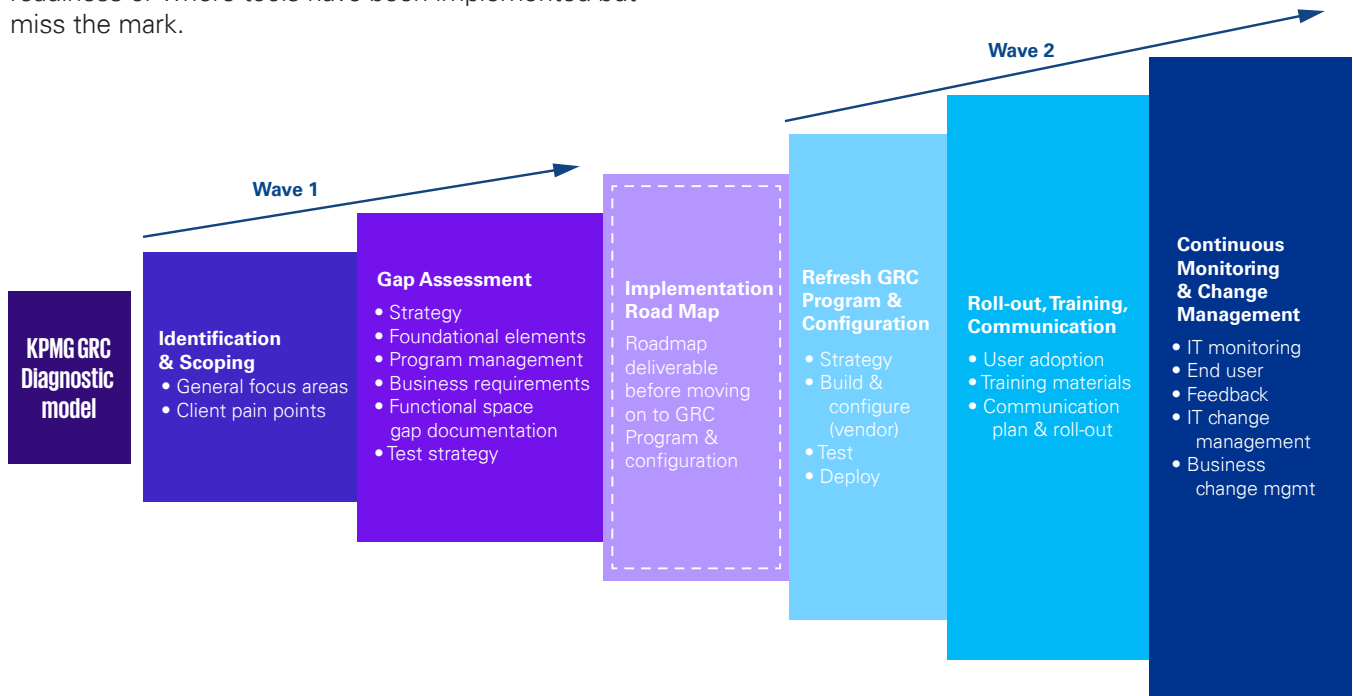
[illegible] miss the mark.

Wave 2

Wave 1

KPMG GRC Diagnostic model

Identification & Scoping
• General focus areas
• Client pain points

Gap Assessment
• Strategy
• Foundational elements
• Program management
• Business requirements
• Functional space gap documentation
• Test strategy

Implementation Road Map
Roadmap deliverable before moving on to GRC Program & configuration

Refresh GRC Program & Configuration
• Strategy
• Build & configure (vendor)
• Test
• Deploy

Roll-out, Training, Communication
• User adoption
• Training materials
• Communication plan & roll-out

Continuous Monitoring & Change Management
• IT monitoring
• End user
• Feedback
• IT change management
• Business change mgmt